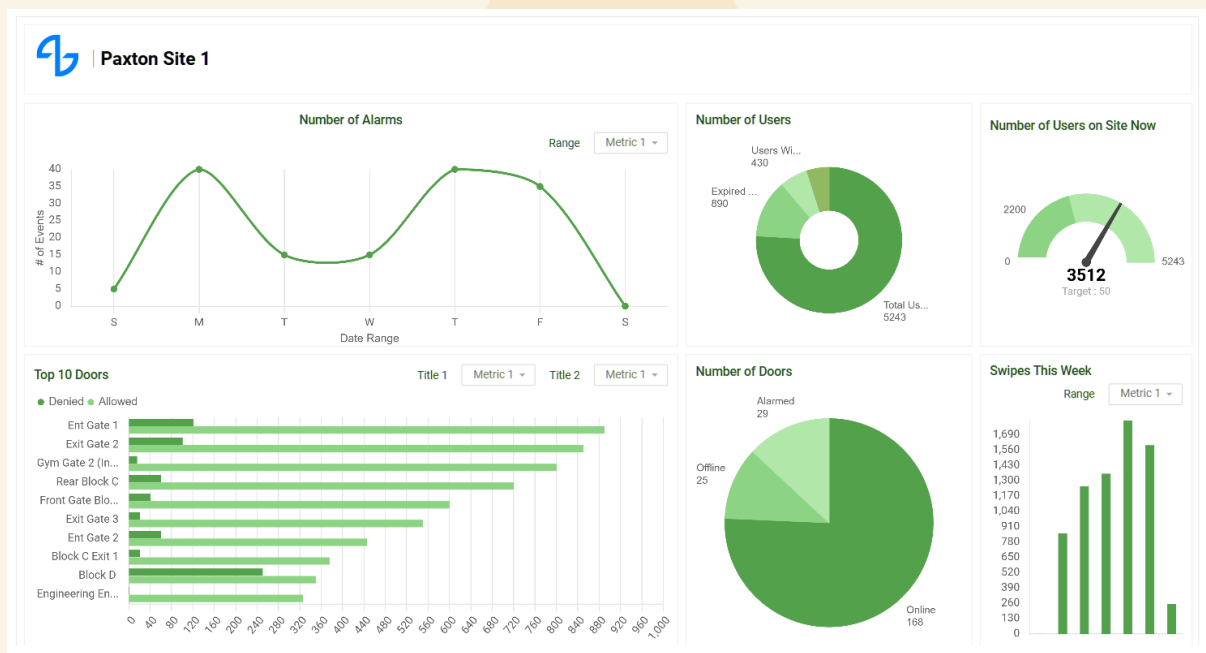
Paxton Site 1

Number of Alarms

Range Metric 1

40
35
30
25
20
15
10
5
0

# of Events

S M T W T F S

Date Range

Number of Users

Users Wi...
430

Expired ...
890

Total Us...
5243

Number of Users on Site Now

2200

0

5243

3512

Target : 50

Top 10 Doors

Title 1 Metric 1 Title 2 Metric 1

● Denied ● Allowed

Ent Gate 1
Exit Gate 2
Gym Gate 2 (In...
Rear Block C
Front Gate Blo...
Exit Gate 3
Ent Gate 2
Block C Exit 1
Block D
Engineering En...

0 40 80 120 160 200 240 280 320 360 400 440 480 520 560 600 640 680 720 760 800 840 880 920 960 1,000

Number of Doors

Alarmed
29

Offline
25

Online
168

Swipes This Week

Range Metric 1

1,690
1,560
1,430
1,300
1,170
1,040
910
780
650
520
390
260
130
0